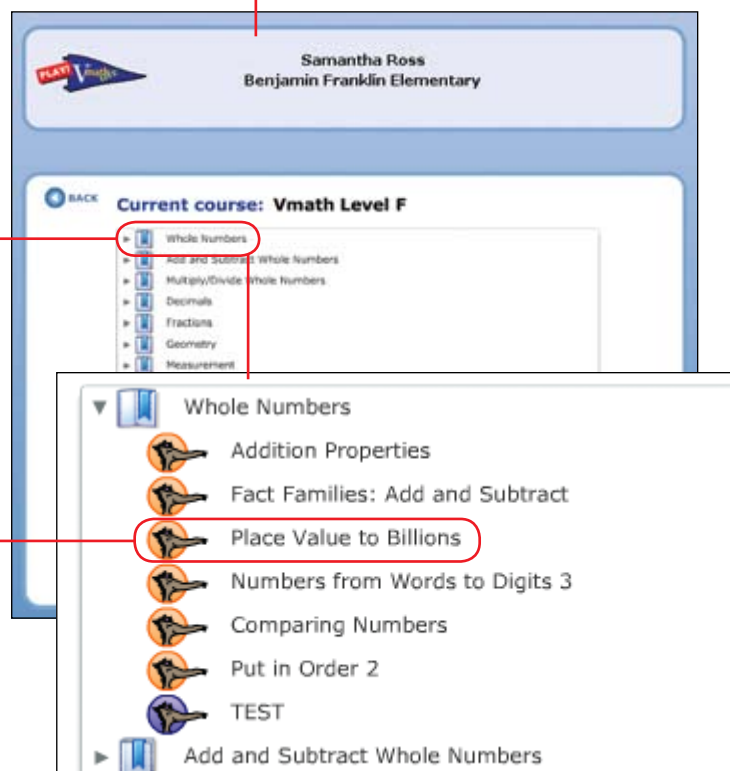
PLAY! Vmath

Samantha Ross
Benjamin Franklin Elementary

BACK

Current course: Vmath Level F

Whole Numbers
Add and Subtract Whole Numbers
Multiply/Divide Whole Numbers
Decimals
Fractions
Geometry
Measurement

Whole Numbers
Addition Properties
Fact Families: Add and Subtract
Place Value to Billions
Numbers from Words to Digits 3
Comparing Numbers
Put in Order 2
TEST
Add and Subtract Whole Numbers